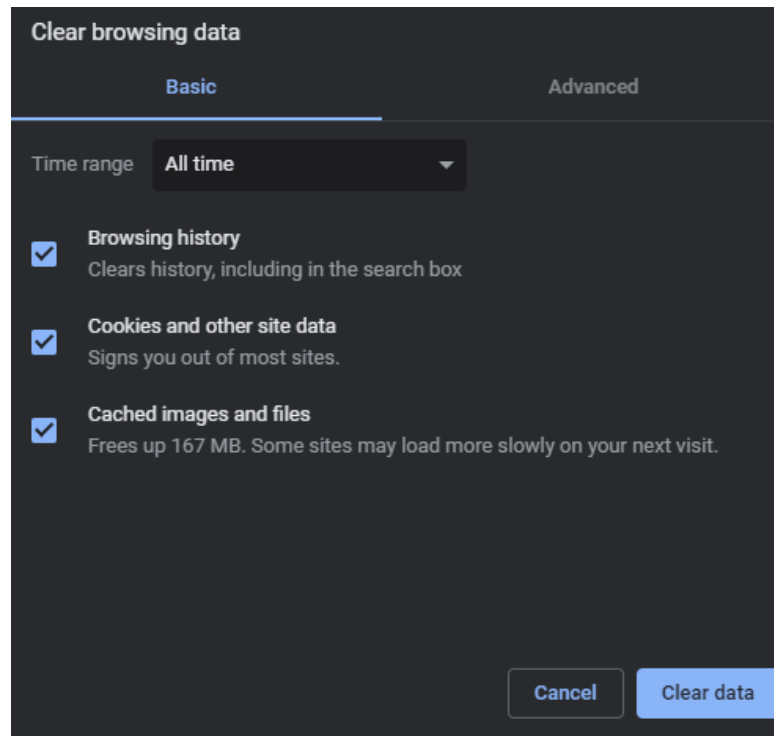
Clear browsing data

Basic

Advanced

Time range All time

Browsing history
Clears history, including in the search box

Cookies and other site data
Signs you out of most sites.

Cached images and files
Frees up 167 MB. Some sites may load more slowly on your next visit.

Cancel

Clear data